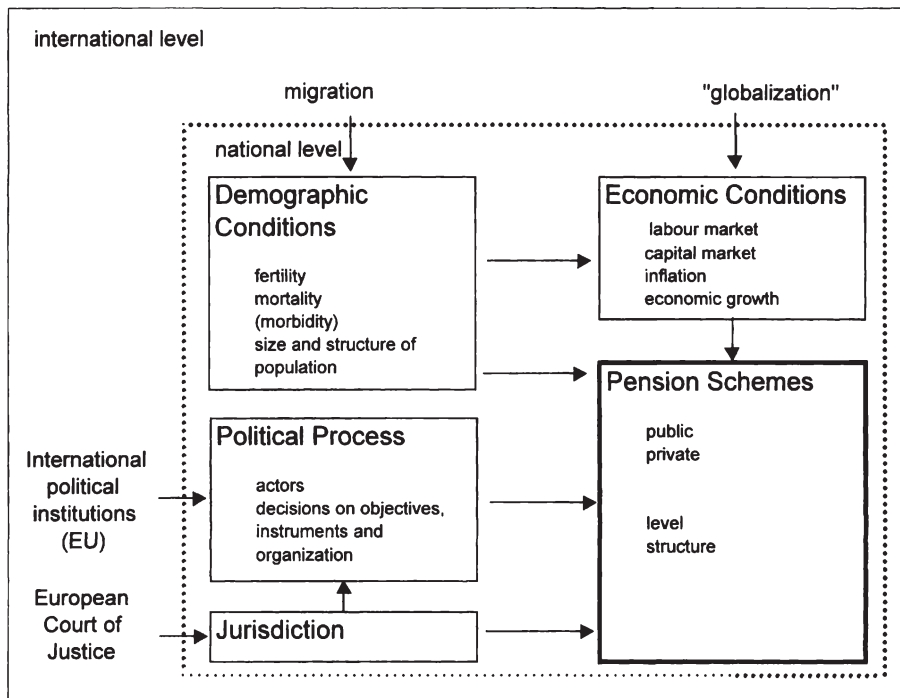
international level

migration

"globalization"

national level

Demographic Conditions

fertility
mortality
(morbidity)
size and structure of population

Economic Conditions

labour market
capital market
inflation
economic growth

Pension Schemes

public
private

level
structure

Political Process

actors
decisions on objectives, instruments and organization

International political institutions (EU)

European Court of Justice

Jurisdiction